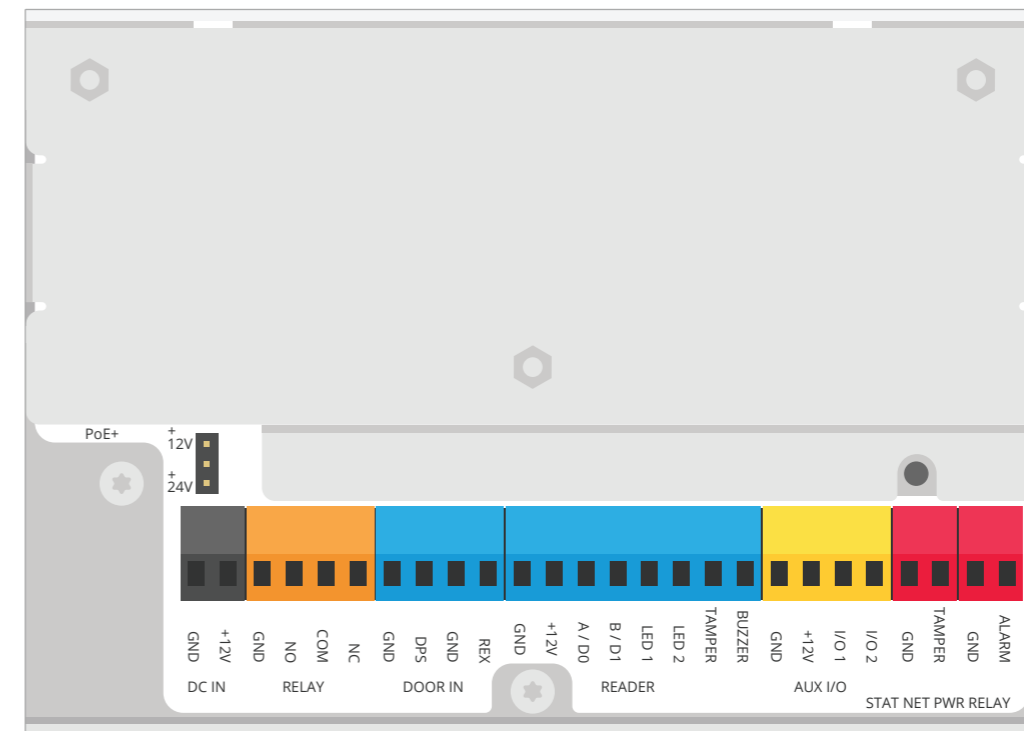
PoE+

+
12V
+
24V

GND +12V
DC IN

GND NO COM NC
RELAY

GND DPS GND REX
DOOR IN

GND +12V A / D0 B / D1 LED 1 LED 2 TAMPER BUZZER
READER

GND +12V I/O 1 I/O 2
AUX I/O

GND TAMPER GND ALARM

STAT NET PWR RELAY